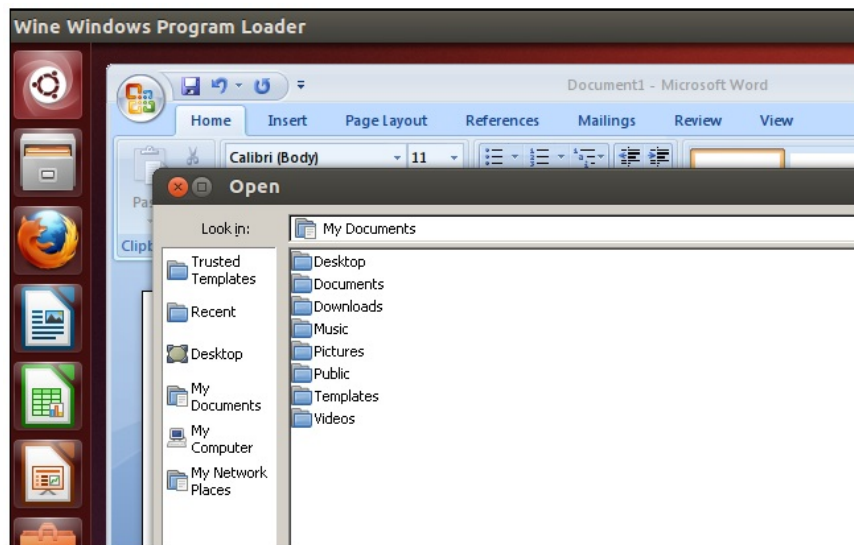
Wine Windows Program Loader

Document1 - Microsoft Word

Home Insert Page Layout References Mailings Review View

Calibri (Body) 11

Pa

Clipb

Open

Look in: My Documents

Trusted Templates

Recent

Desktop

My Documents

My Computer

My Network Places

Desktop
Documents
Downloads
Music
Pictures
Public
Templates
Videos